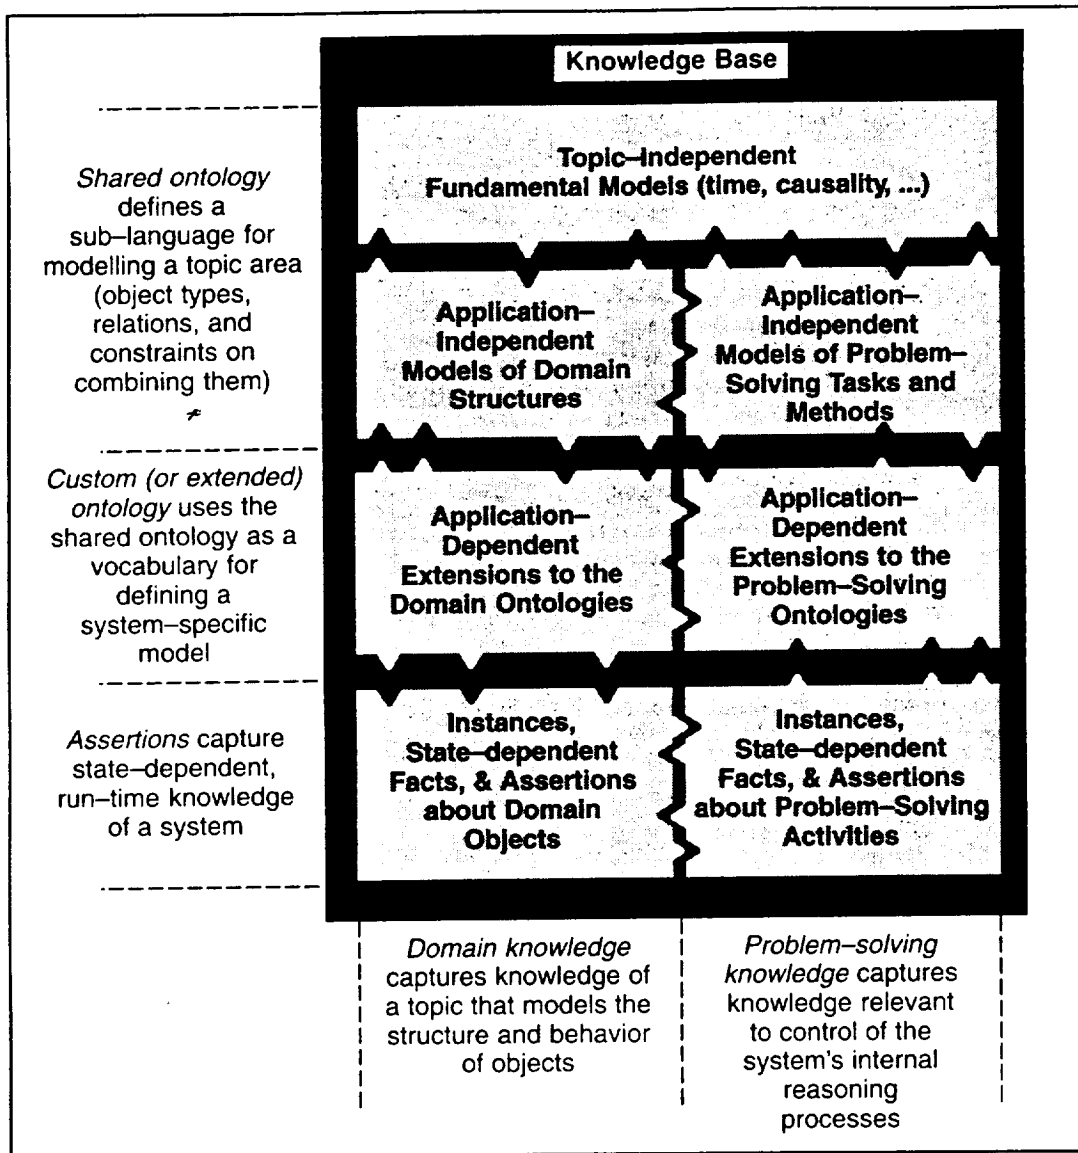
Knowledge Base

Shared ontology defines a sub–language for modelling a topic area (object types, relations, and constraints on combining them)

Topic–Independent Fundamental Models (time, causality, ...)

Application–Independent Models of Domain Structures

Application–Independent Models of Problem–Solving Tasks and Methods

Custom (or extended) ontology uses the shared ontology as a vocabulary for defining a system–specific model

Application–Dependent Extensions to the Domain Ontologies

Application–Dependent Extensions to the Problem–Solving Ontologies

Assertions capture state–dependent, run–time knowledge of a system

Instances, State–dependent Facts, & Assertions about Domain Objects

Instances, State–dependent Facts, & Assertions about Problem–Solving Activities

Domain knowledge captures knowledge of a topic that models the structure and behavior of objects

Problem–solving knowledge captures knowledge relevant to control of the system's internal reasoning processes